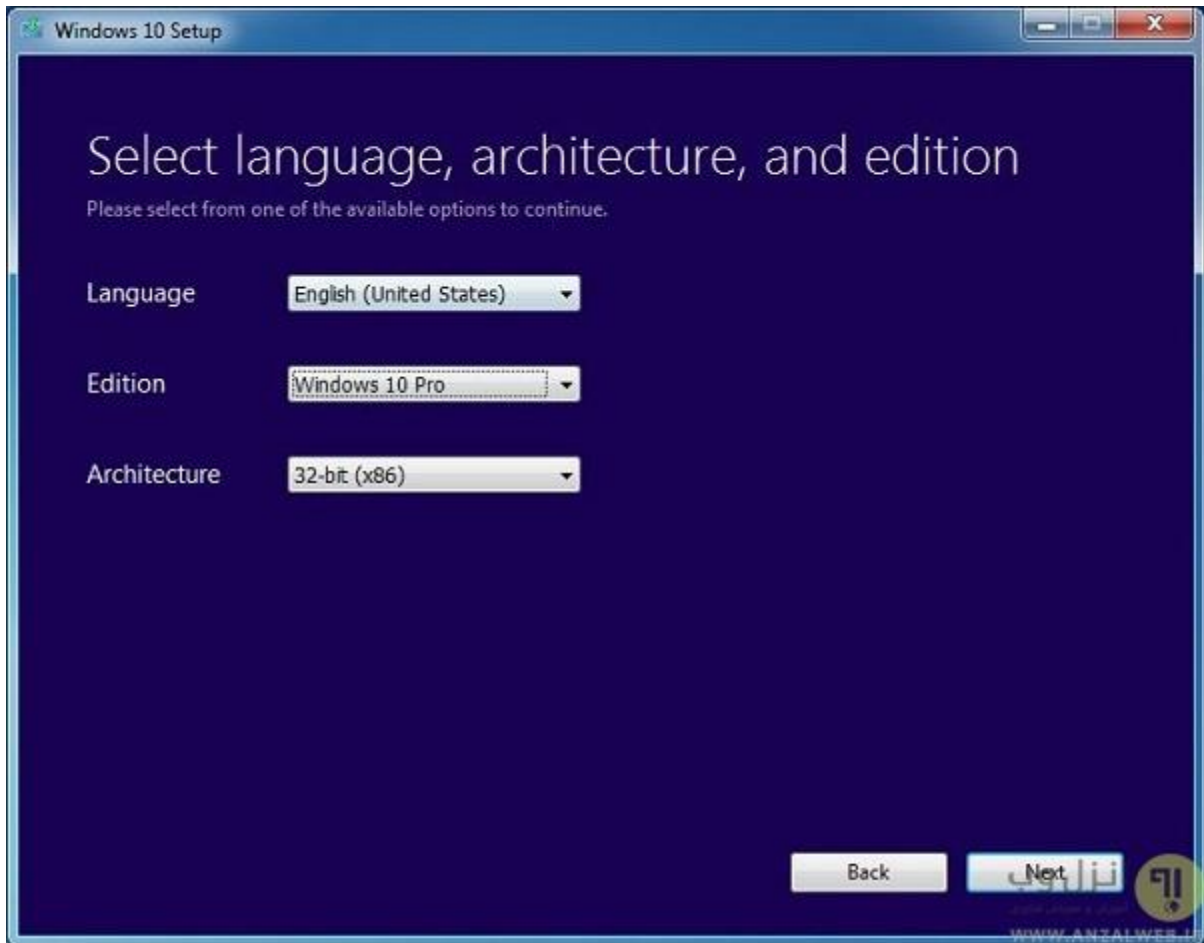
Windows 10 Setup

Select language, architecture, and edition

Please select from one of the available options to continue.

Language English (United States)

Edition Windows 10 Pro

Architecture 32-bit (x86)

Back Next

انزل وب

WWW.ANZALWEB.I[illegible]